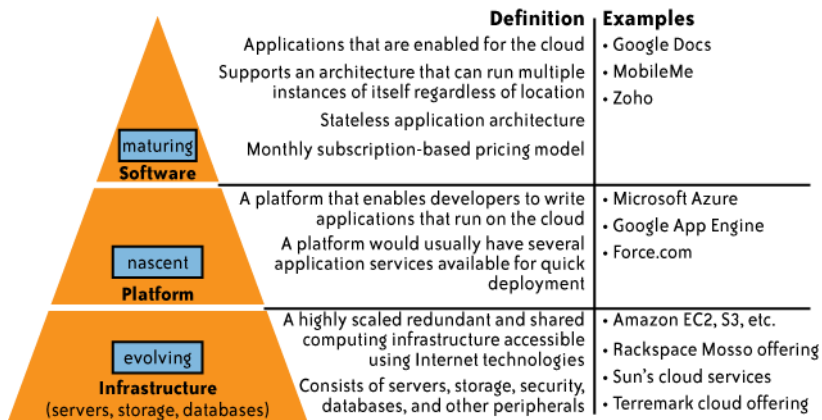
| | Definition | Examples |
|---|---|---|
| maturing **Software** | Applications that are enabled for the cloud<br>Supports an architecture that can run multiple instances of itself regardless of location<br>Stateless application architecture<br>Monthly subscription-based pricing model | • Google Docs<br>• MobileMe<br>• Zoho |
| nascent **Platform** | A platform that enables developers to write applications that run on the cloud<br>A platform would usually have several application services available for quick deployment | • Microsoft Azure<br>• Google App Engine<br>• Force.com |
| evolving **Infrastructure** (servers, storage, databases) | A highly scaled redundant and shared computing infrastructure accessible using Internet technologies<br>Consists of servers, storage, security, databases, and other peripherals | • Amazon EC2, S3, etc.<br>• Rackspace Mosso offering<br>• Sun's cloud services<br>• Terremark cloud offering |